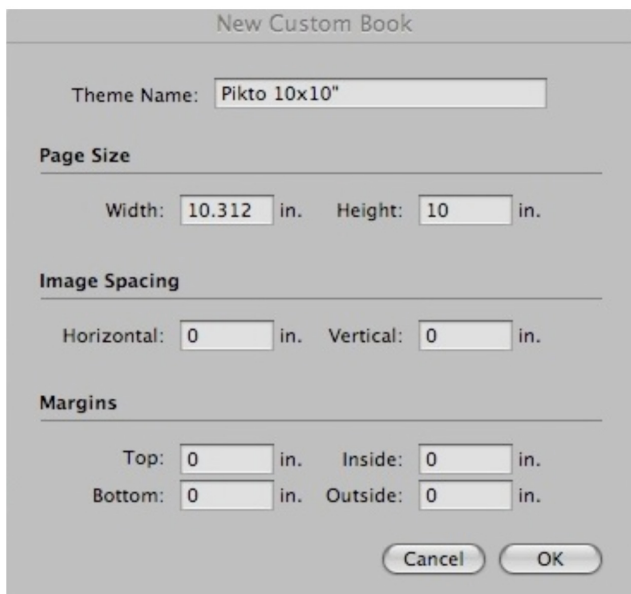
New Custom Book

Theme Name: Pikto 10x10"

Page Size

Width: 10.312 in. Height: 10 in.

Image Spacing

Horizontal: 0 in. Vertical: 0 in.

Margins

Top: 0 in. Inside: 0 in.
Bottom: 0 in. Outside: 0 in.

Cancel OK